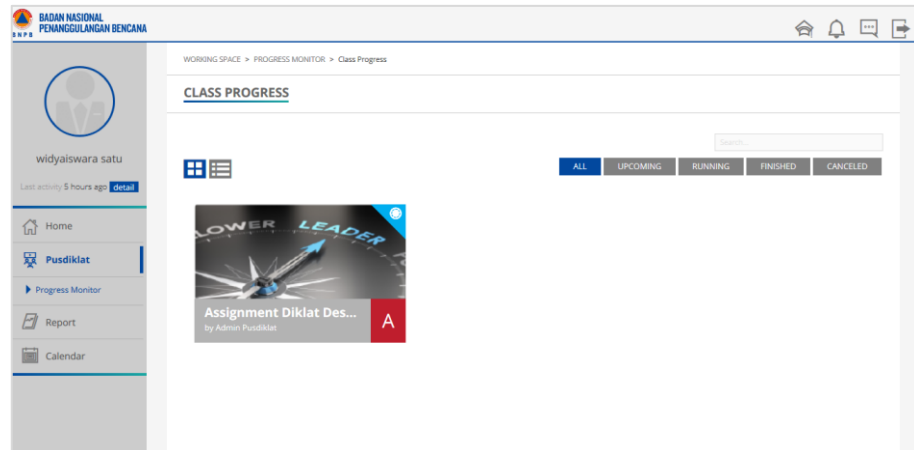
BNPB BADAN NASIONAL PENANGGULANGAN BENCANA

widyaiswara satu

Last activity 5 hours ago detail

Home

Pusdiklat

Progress Monitor

Report

Calendar

WORKING SPACE > PROGRESS MONITOR > Class Progress

CLASS PROGRESS

Search...

ALL UPCOMING RUNNING FINISHED CANCELED

LOWER LEADER

Assignment Diklat Des...

by Admin Pusdiklat

A